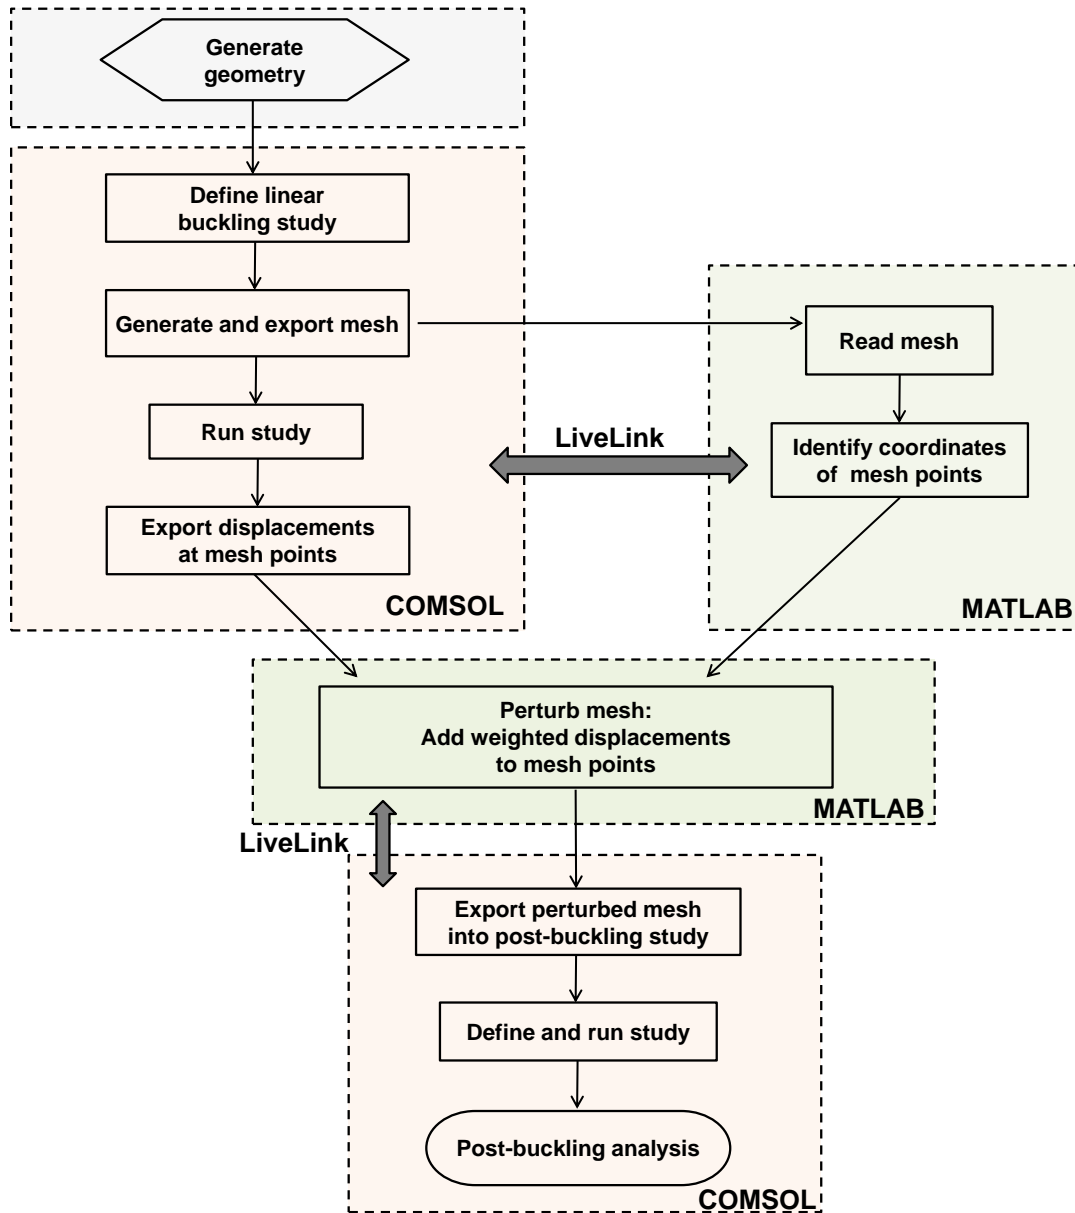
Generate geometry

Define linear buckling study

Generate and export mesh

Run study

Export displacements at mesh points

COMSOL

LiveLink

Read mesh

Identify coordinates of mesh points

MATLAB

Perturb mesh: Add weighted displacements to mesh points

MATLAB

LiveLink

Export perturbed mesh into post-buckling study

Define and run study

Post-buckling analysis

COMSOL